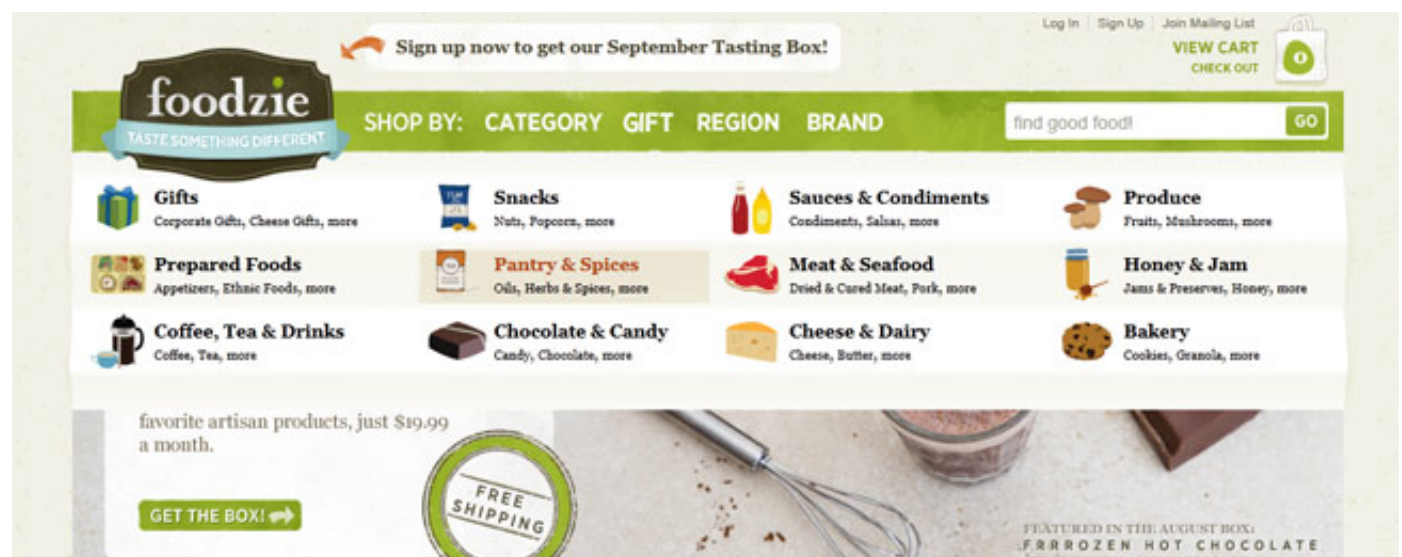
Sign up now to get our September Tasting Box!

Log In | Sign Up | Join Mailing List

VIEW CART
CHECK OUT

0

foodzie
TASTE SOMETHING DIFFERENT

SHOP BY: CATEGORY GIFT REGION BRAND

find good food!

GO

Gifts
Corporate Gifts, Cheese Gifts, more

Snacks
Nuts, Popcorn, more

Sauces & Condiments
Condiments, Salsas, more

Produce
Fruits, Mushrooms, more

Prepared Foods
Appetizers, Ethnic Foods, more

Pantry & Spices
Oils, Herbs & Spices, more

Meat & Seafood
Dried & Cured Meat, Pork, more

Honey & Jam
Jams & Preserves, Honey, more

Coffee, Tea & Drinks
Coffee, Tea, more

Chocolate & Candy
Candy, Chocolate, more

Cheese & Dairy
Cheese, Butter, more

Bakery
Cookies, Granola, more

favorite artisan products, just $19.99 a month.

GET THE BOX!

FREE SHIPPING

FEATURED IN THE AUGUST BOX:
FRRROZEN HOT CHOCOLATE